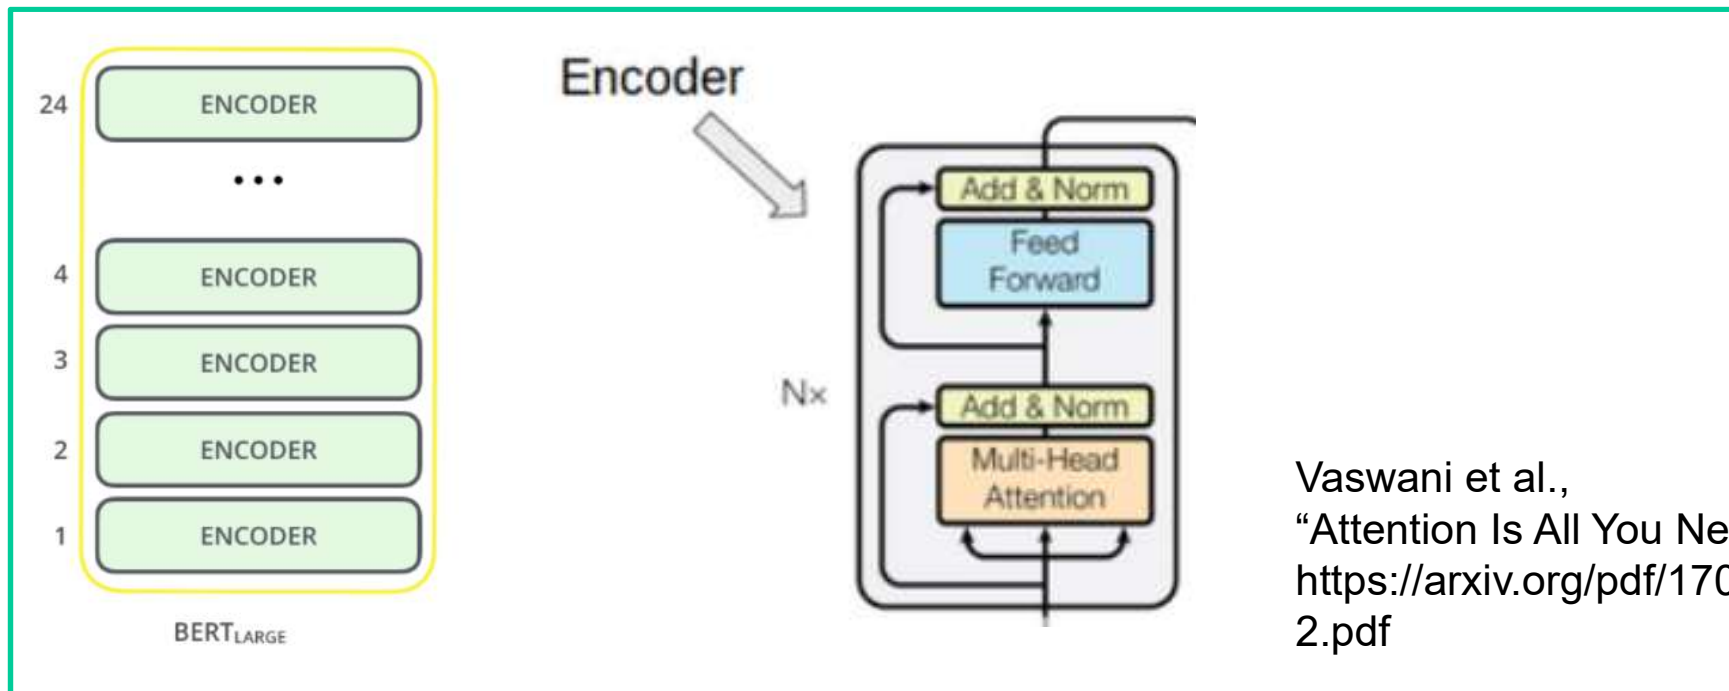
24 ENCODER

...

4 ENCODER

3 ENCODER

2 ENCODER

1 ENCODER

$BERT_{LARGE}$

Encoder

Nx

Add & Norm

Feed Forward

Add & Norm

Multi-Head Attention

Vaswani et al., “Attention Is All You Ne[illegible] https://arxiv.org/pdf/170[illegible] 2.pdf